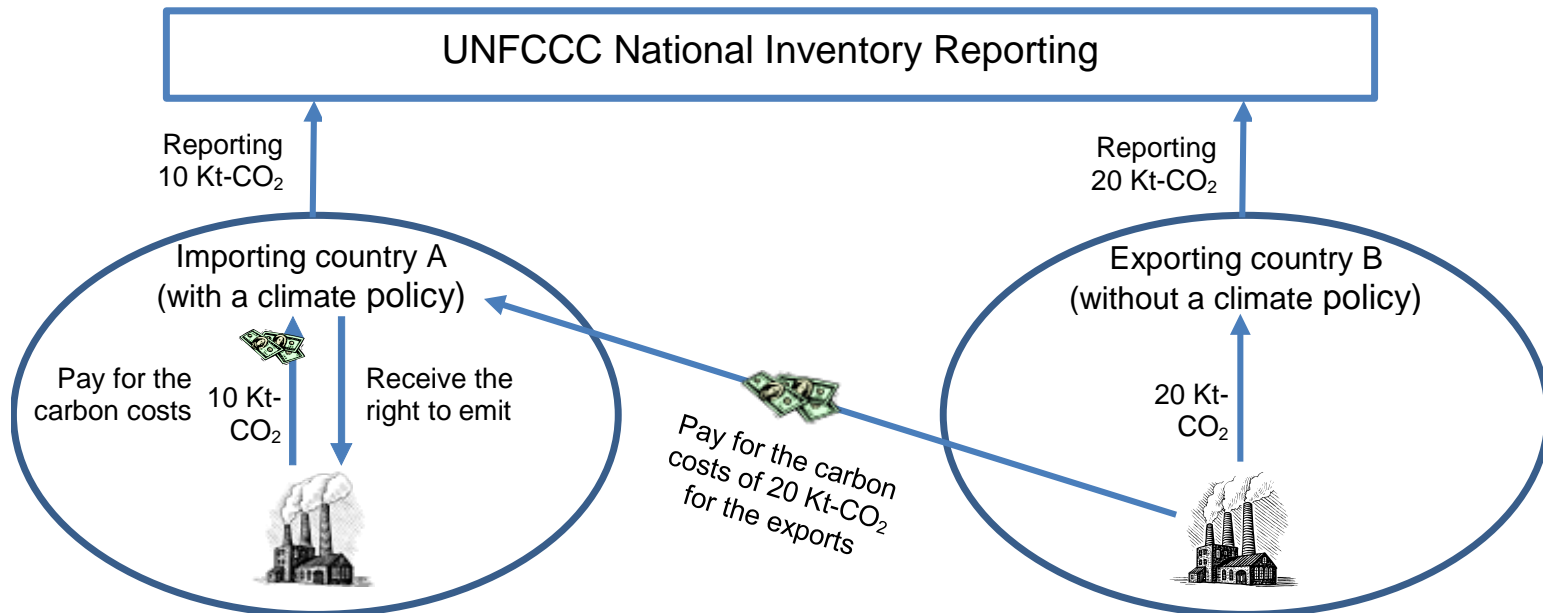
UNFCCC National Inventory Reporting

Reporting 10 Kt-$CO_2$

Reporting 20 Kt-$CO_2$

Importing country A (with a climate policy)

Pay for the carbon costs

10 Kt-$CO_2$

Receive the right to emit

Pay for the carbon costs of 20 Kt-$CO_2$ for the exports

Exporting country B (without a climate policy)

20 Kt-$CO_2$